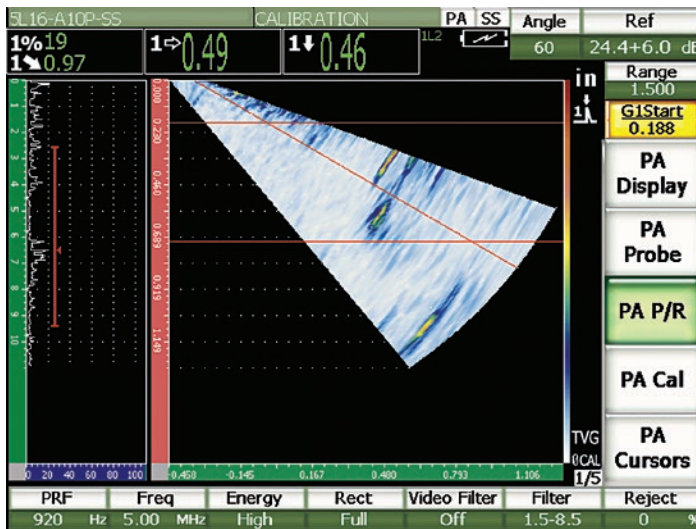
5L16-A10P-SS CALIBRATION PA SS Angle 60 Ref 24.4+6.0 dB

1%19
1↘0.97
1⇨0.49
1↓0.46

in
Range 1.500
G1Start 0.188

PA Display
PA Probe
PA P/R
PA Cal
PA Cursors

TVG
0CAL
1/5

0.000
0.230
0.460
0.689
0.919
1.149

0 20 40 60 80 100
-0.458 -0.145 0.167 0.480 0.793 1.106

| PRF | Freq | Energy | Rect | Video Filter | Filter | Reject |
|---|---|---|---|---|---|---|
| 920 Hz | 5.00 MHz | High | Full | Off | 1.5-8.5 | 0 % |